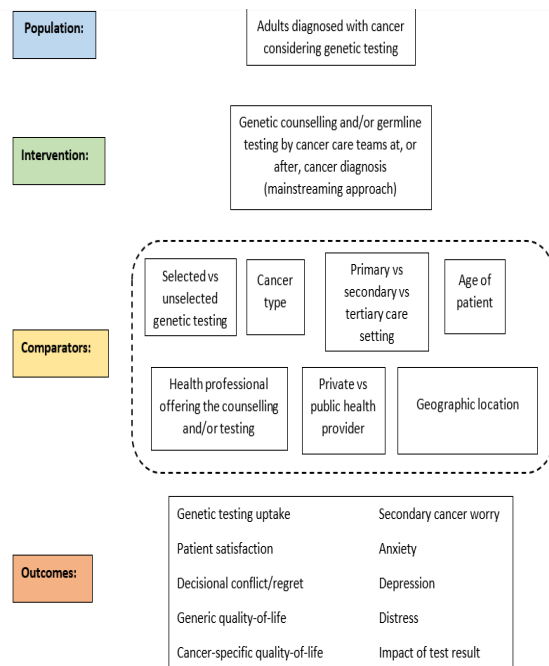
Population:

Adults diagnosed with cancer considering genetic testing

Intervention:

Genetic counselling and/or germline testing by cancer care teams at, or after, cancer diagnosis (mainstreaming approach)

Comparators:

Selected vs unselected genetic testing

Cancer type

Primary vs secondary vs tertiary care setting

Age of patient

Health professional offering the counselling and/or testing

Private vs public health provider

Geographic location

Outcomes:

| | |
|---|---|
| Genetic testing uptake | Secondary cancer worry |
| Patient satisfaction | Anxiety |
| Decisional conflict/regret | Depression |
| Generic quality-of-life | Distress |
| Cancer-specific quality-of-life | Impact of test result |